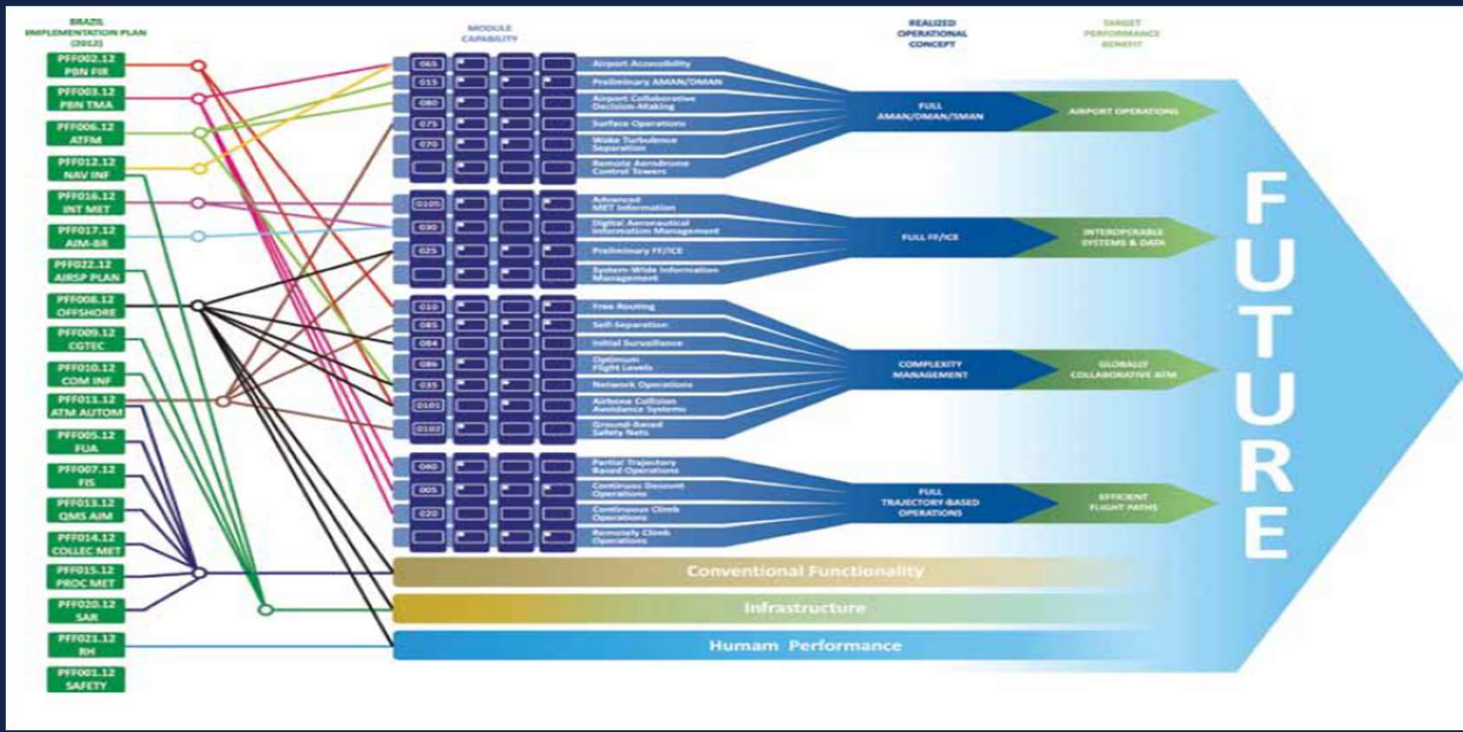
BRAZIL IMPLEMENTATION PLAN (2012)

PFF002.12 PBN FIR
PFF003.12 PBN TMA
PFF006.12 ATFM
PFF012.12 NAV INF
PFF016.12 INT MET
PFF017.12 AIM-BR
PFF022.12 AIRSP PLAN
PFF008.12 OFFSHORE
PFF009.12 CGTEC
PFF010.12 COM INF
PFF011.12 ATM AUTOM
PFF005.12 FUA
PFF007.12 FIS
PFF013.12 QMS AIM
PFF014.12 COLLEC MET
PFF015.12 PROC MET
PFF020.12 SAR
PFF021.12 RH
PFF001.12 SAFETY

MODULE CAPABILITY

065 Airport Accessibility
015 Preliminary AMAN/DMAN
080 Airport Collaborative Decision-Making
075 Surface Operations
070 Wake Turbulence Separation
Remote Aerodrome Control Towers

0105 Advanced MET Information
030 Digital Aeronautical Information Management
025 Preliminary FF/ICE
System-Wide Information Management

010 Free Routing
085 Self-Separation
084 Initial Surveillance
086 Optimum Flight Levels
035 Network Operations
0101 Airborne Collision Avoidance Systems
0102 Ground-Based Safety Nets

040 Partial Trajectory Based Operations
005 Continuous Descent Operations
020 Continuous Climb Operations
Remotely Climb Operations

Conventional Functionality
Infrastructure
Humam Performance

REALIZED OPERATIONAL CONCEPT
FULL AMAN/DMAN/SMAN
FULL FF/ICE
COMPLEXITY MANAGEMENT
FULL TRAJECTORY-BASED OPERATIONS

TARGET PERFORMANCE BENEFIT
AIRPORT OPERATIONS
INTEROPERABLE SYSTEMS & DATA
GLOBALLY COLLABORATIVE ATM
EFFICIENT FLIGHT PATHS

FUTURE